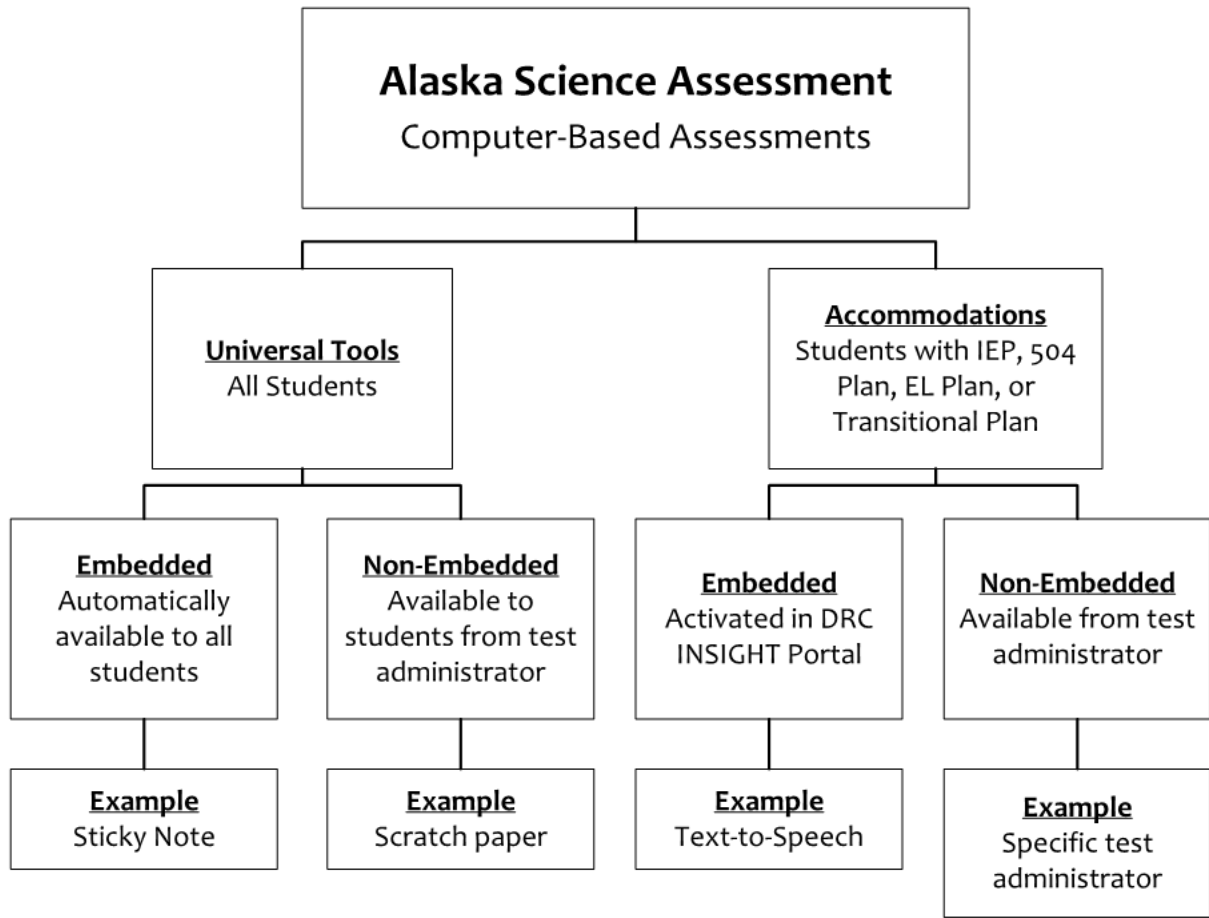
**Alaska Science Assessment**
Computer-Based Assessments

Universal Tools
All Students

Accommodations
Students with IEP, 504 Plan, EL Plan, or Transitional Plan

Embedded
Automatically available to all students

Non-Embedded
Available to students from test administrator

Embedded
Activated in DRC INSIGHT Portal

Non-Embedded
Available from test administrator

Example
Sticky Note

Example
Scratch paper

Example
Text-to-Speech

Example
Specific test administrator